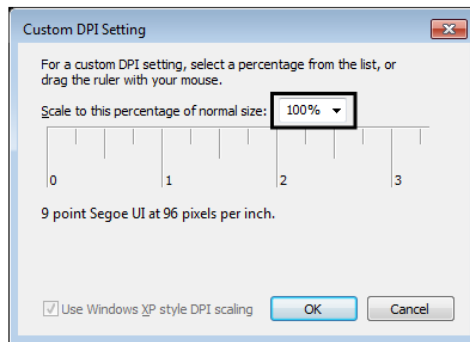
Custom DPI Setting

For a custom DPI setting, select a percentage from the list, or drag the ruler with your mouse.

Scale to this percentage of normal size: 100%

0 1 2 3

9 point Segoe UI at 96 pixels per inch.

Use Windows XP style DPI scaling

OK

Cancel